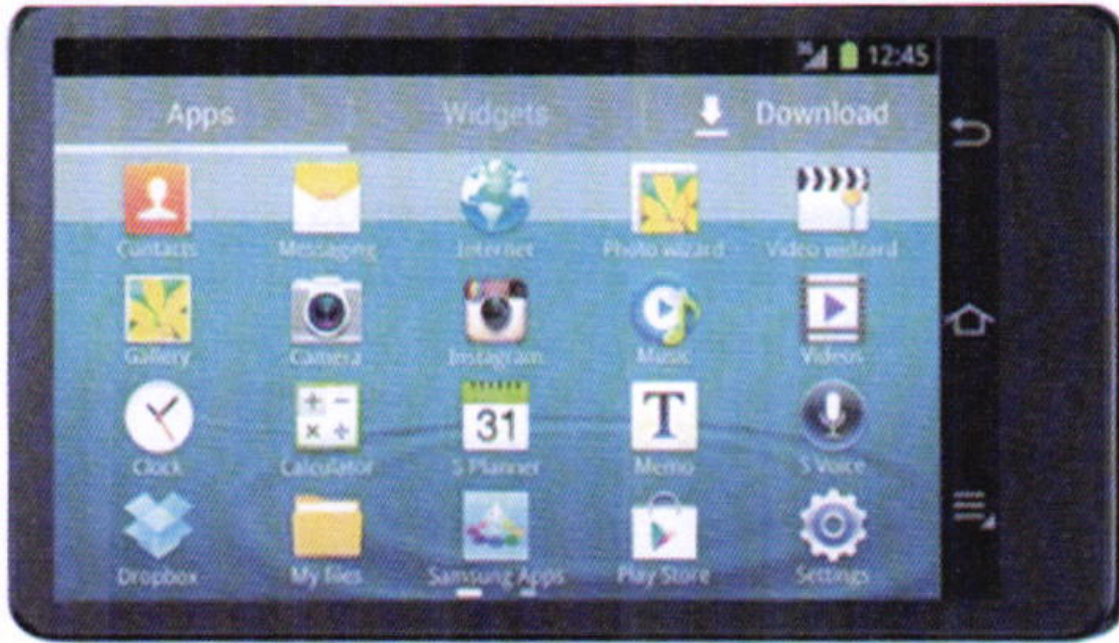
3G 12:45

Apps Widgets Download

Contacts
Messaging
Internet
Photo wizard
Video wizard

Gallery
Camera
Instagram
Music
Videos

Clock
Calculator
31
S Planner
T
Memo
S Voice

Dropbox
My files
Samsung Apps
Play Store
Settings